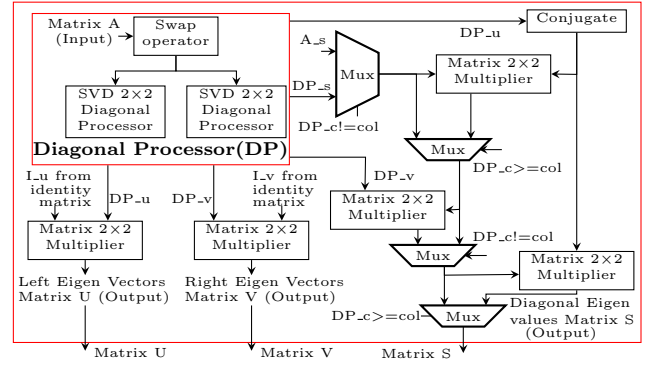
Matrix A (Input)
Swap operator
SVD 2×2 Diagonal Processor
SVD 2×2 Diagonal Processor
Diagonal Processor(DP)
A_s
DP_s
Mux
DP_c!=col
DP_u
Conjugate
Matrix 2×2 Multiplier
Mux
DP_c>=col
I_u from identity matrix
DP_u
DP_v
I_v from identity matrix
DP_v
Matrix 2×2 Multiplier
DP_c!=col
Matrix 2×2 Multiplier
Matrix 2×2 Multiplier
Mux
Matrix 2×2 Multiplier
Left Eigen Vectors Matrix U (Output)
Right Eigen Vectors Matrix V (Output)
DP_c>=col
Mux
Diagonal Eigen values Matrix S (Output)
Matrix U
Matrix V
Matrix S